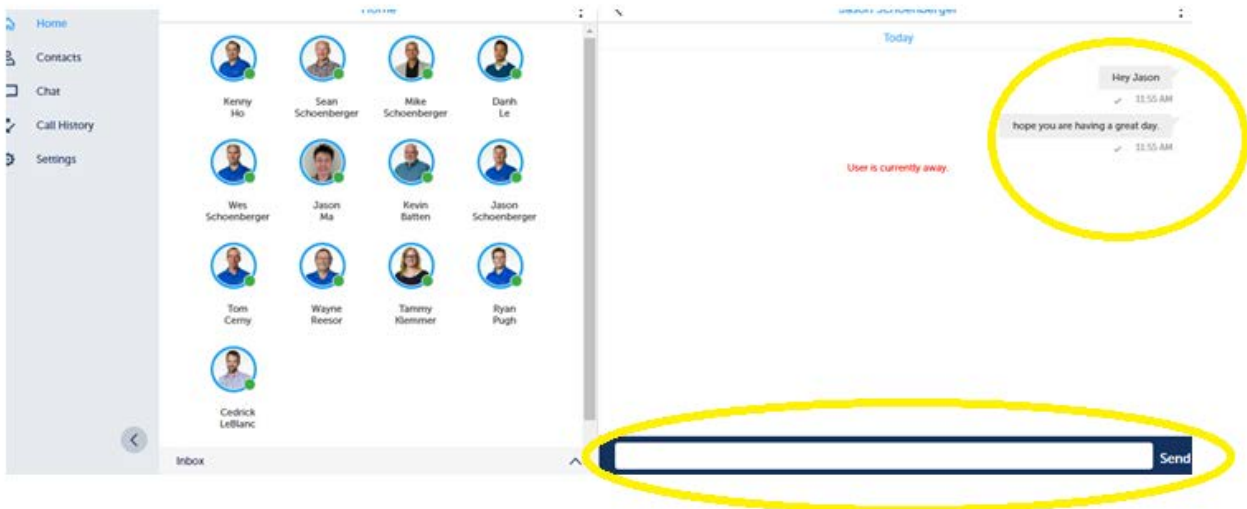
Home
Contacts
Chat
Call History
Settings

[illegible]

Kenny Ho
Sean Schoenberger
Mike Schoenberger
Danh Le
Wes Schoenberger
Jason Ma
Kevin Batten
Jason Schoenberger
Tom Cerny
Wayne Reesor
Tammy Klemmer
Ryan Pugh
Cedrick LeBlanc

Inbox

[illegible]

Today

Hey Jason
11:55 AM
hope you are having a great day.
11:55 AM

User is currently away.

Send